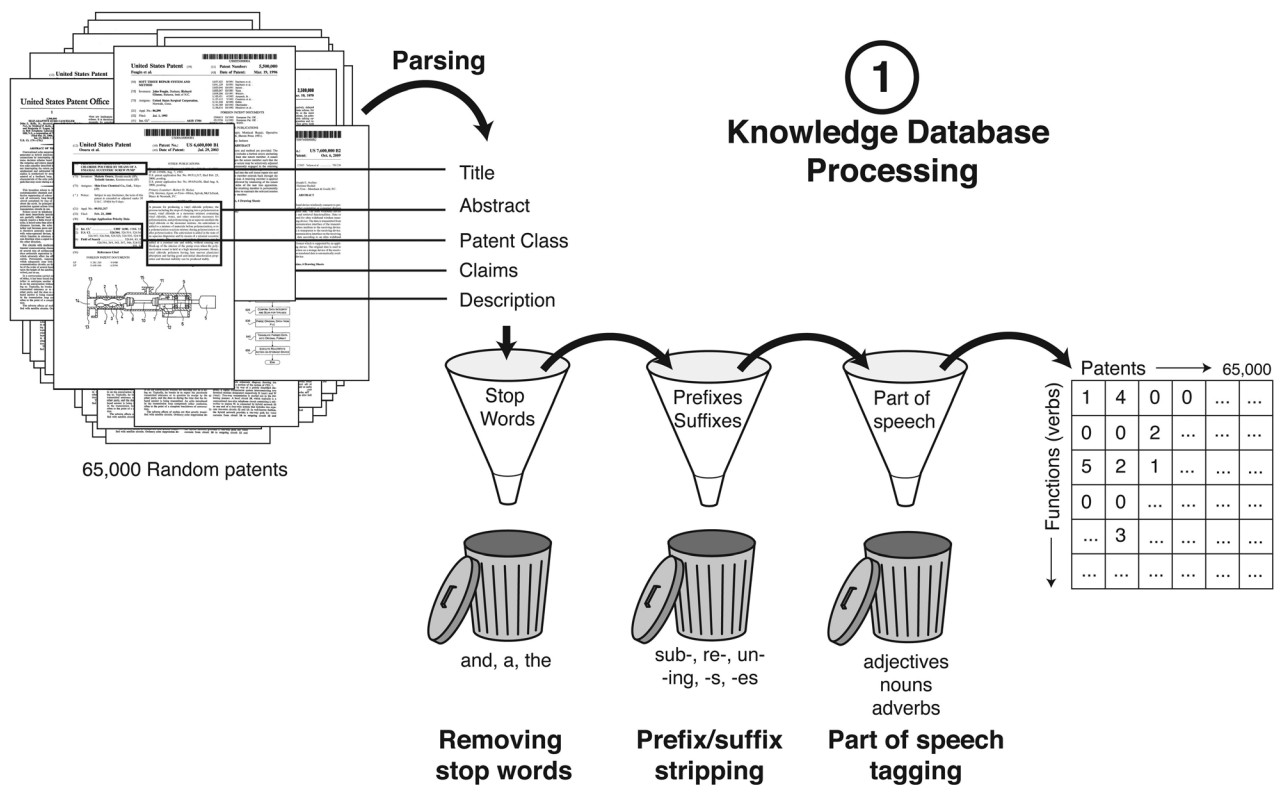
United States Patent Office

United States Patent

United States Patent

United States Patent

Parsing

1

Knowledge Database Processing

Title

Abstract

Patent Class

Claims

Description

65,000 Random patents

Stop Words

Prefixes Suffixes

Part of speech

Patents → 65,000

Functions (verbs)

| 1 | 4 | 0 | 0 | ... | ... |
|---|---|---|---|---|---|
| 0 | 0 | 2 | ... | ... | ... |
| 5 | 2 | 1 | ... | ... | ... |
| 0 | 0 | ... | ... | ... | ... |
| ... | 3 | ... | ... | ... | ... |
| ... | ... | ... | ... | ... | ... |

and, a, the

sub-, re-, un- -ing, -s, -es

adjectives nouns adverbs

Removing stop words

Prefix/suffix stripping

Part of speech tagging